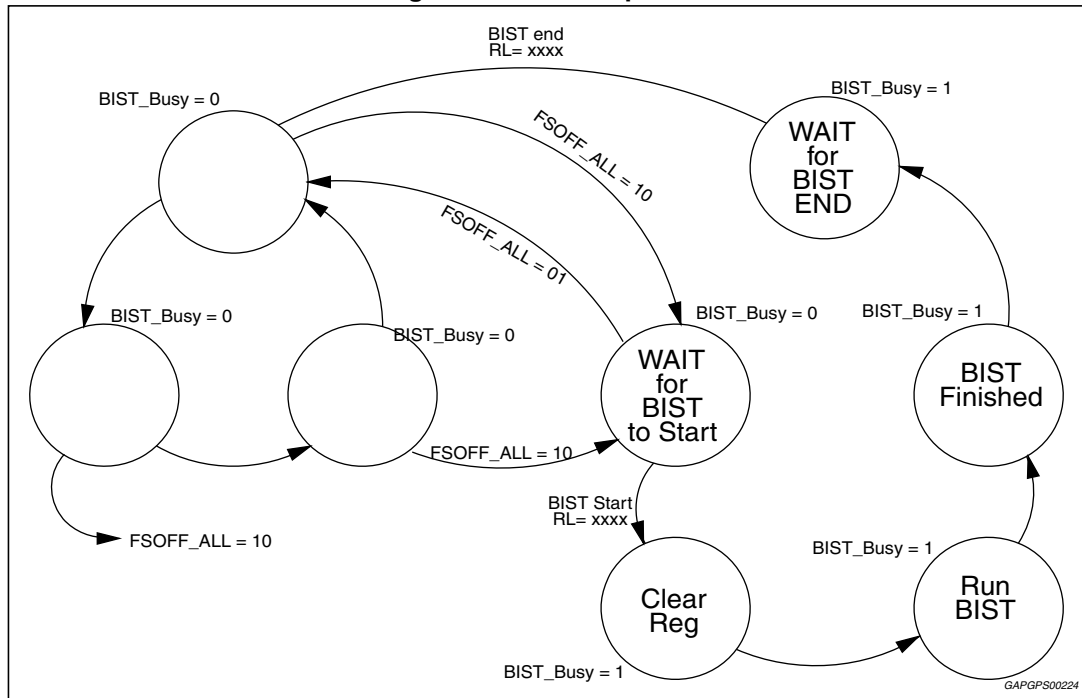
BIST end
RL= xxxx

BIST_Busy = 1

BIST_Busy = 0

FSOFF_ALL = 10

WAIT for BIST END

FSOFF_ALL = 01

BIST_Busy = 0

BIST_Busy = 0

BIST_Busy = 0

BIST_Busy = 1

WAIT for BIST to Start

BIST Finished

FSOFF_ALL = 10

BIST Start
RL= xxxx

FSOFF_ALL = 10

BIST_Busy = 1

Clear Reg

Run BIST

BIST_Busy = 1

GAPGPS00224